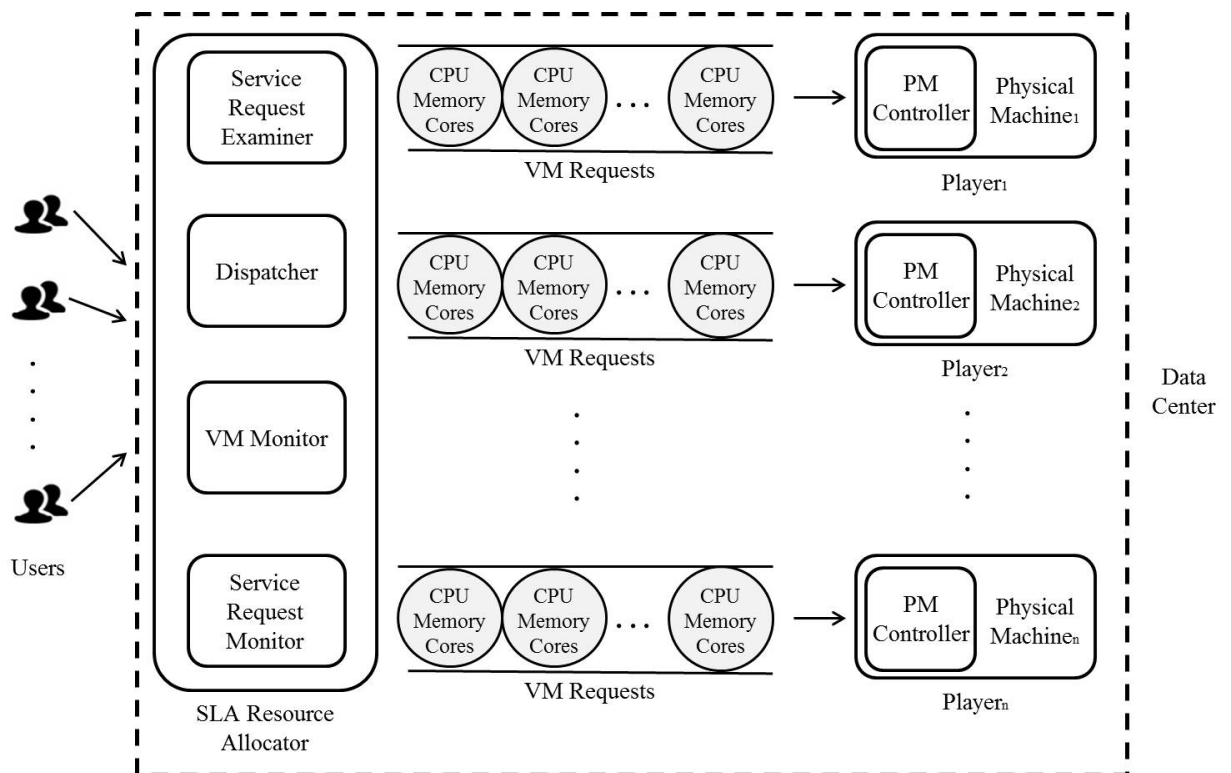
Users

Service Request Examiner

Dispatcher

VM Monitor

Service Request Monitor

SLA Resource Allocator

CPU Memory Cores

CPU Memory Cores

. . .

CPU Memory Cores

VM Requests

CPU Memory Cores

CPU Memory Cores

. . .

CPU Memory Cores

VM Requests

CPU Memory Cores

CPU Memory Cores

. . .

CPU Memory Cores

VM Requests

PM Controller

Physical Machine$_1$

Player$_1$

PM Controller

Physical Machine$_2$

Player$_2$

PM Controller

Physical Machine$_n$

Player$_n$

Data Center